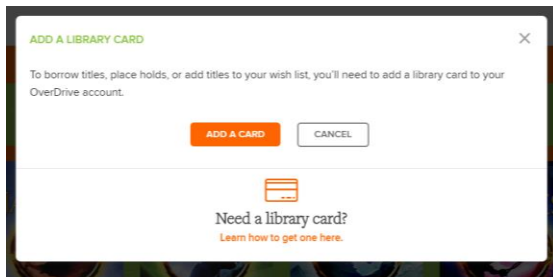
ADD A LIBRARY CARD

×

To borrow titles, place holds, or add titles to your wish list, you'll need to add a library card to your OverDrive account.

ADD A CARD

CANCEL

Need a library card?

Learn how to get one here.